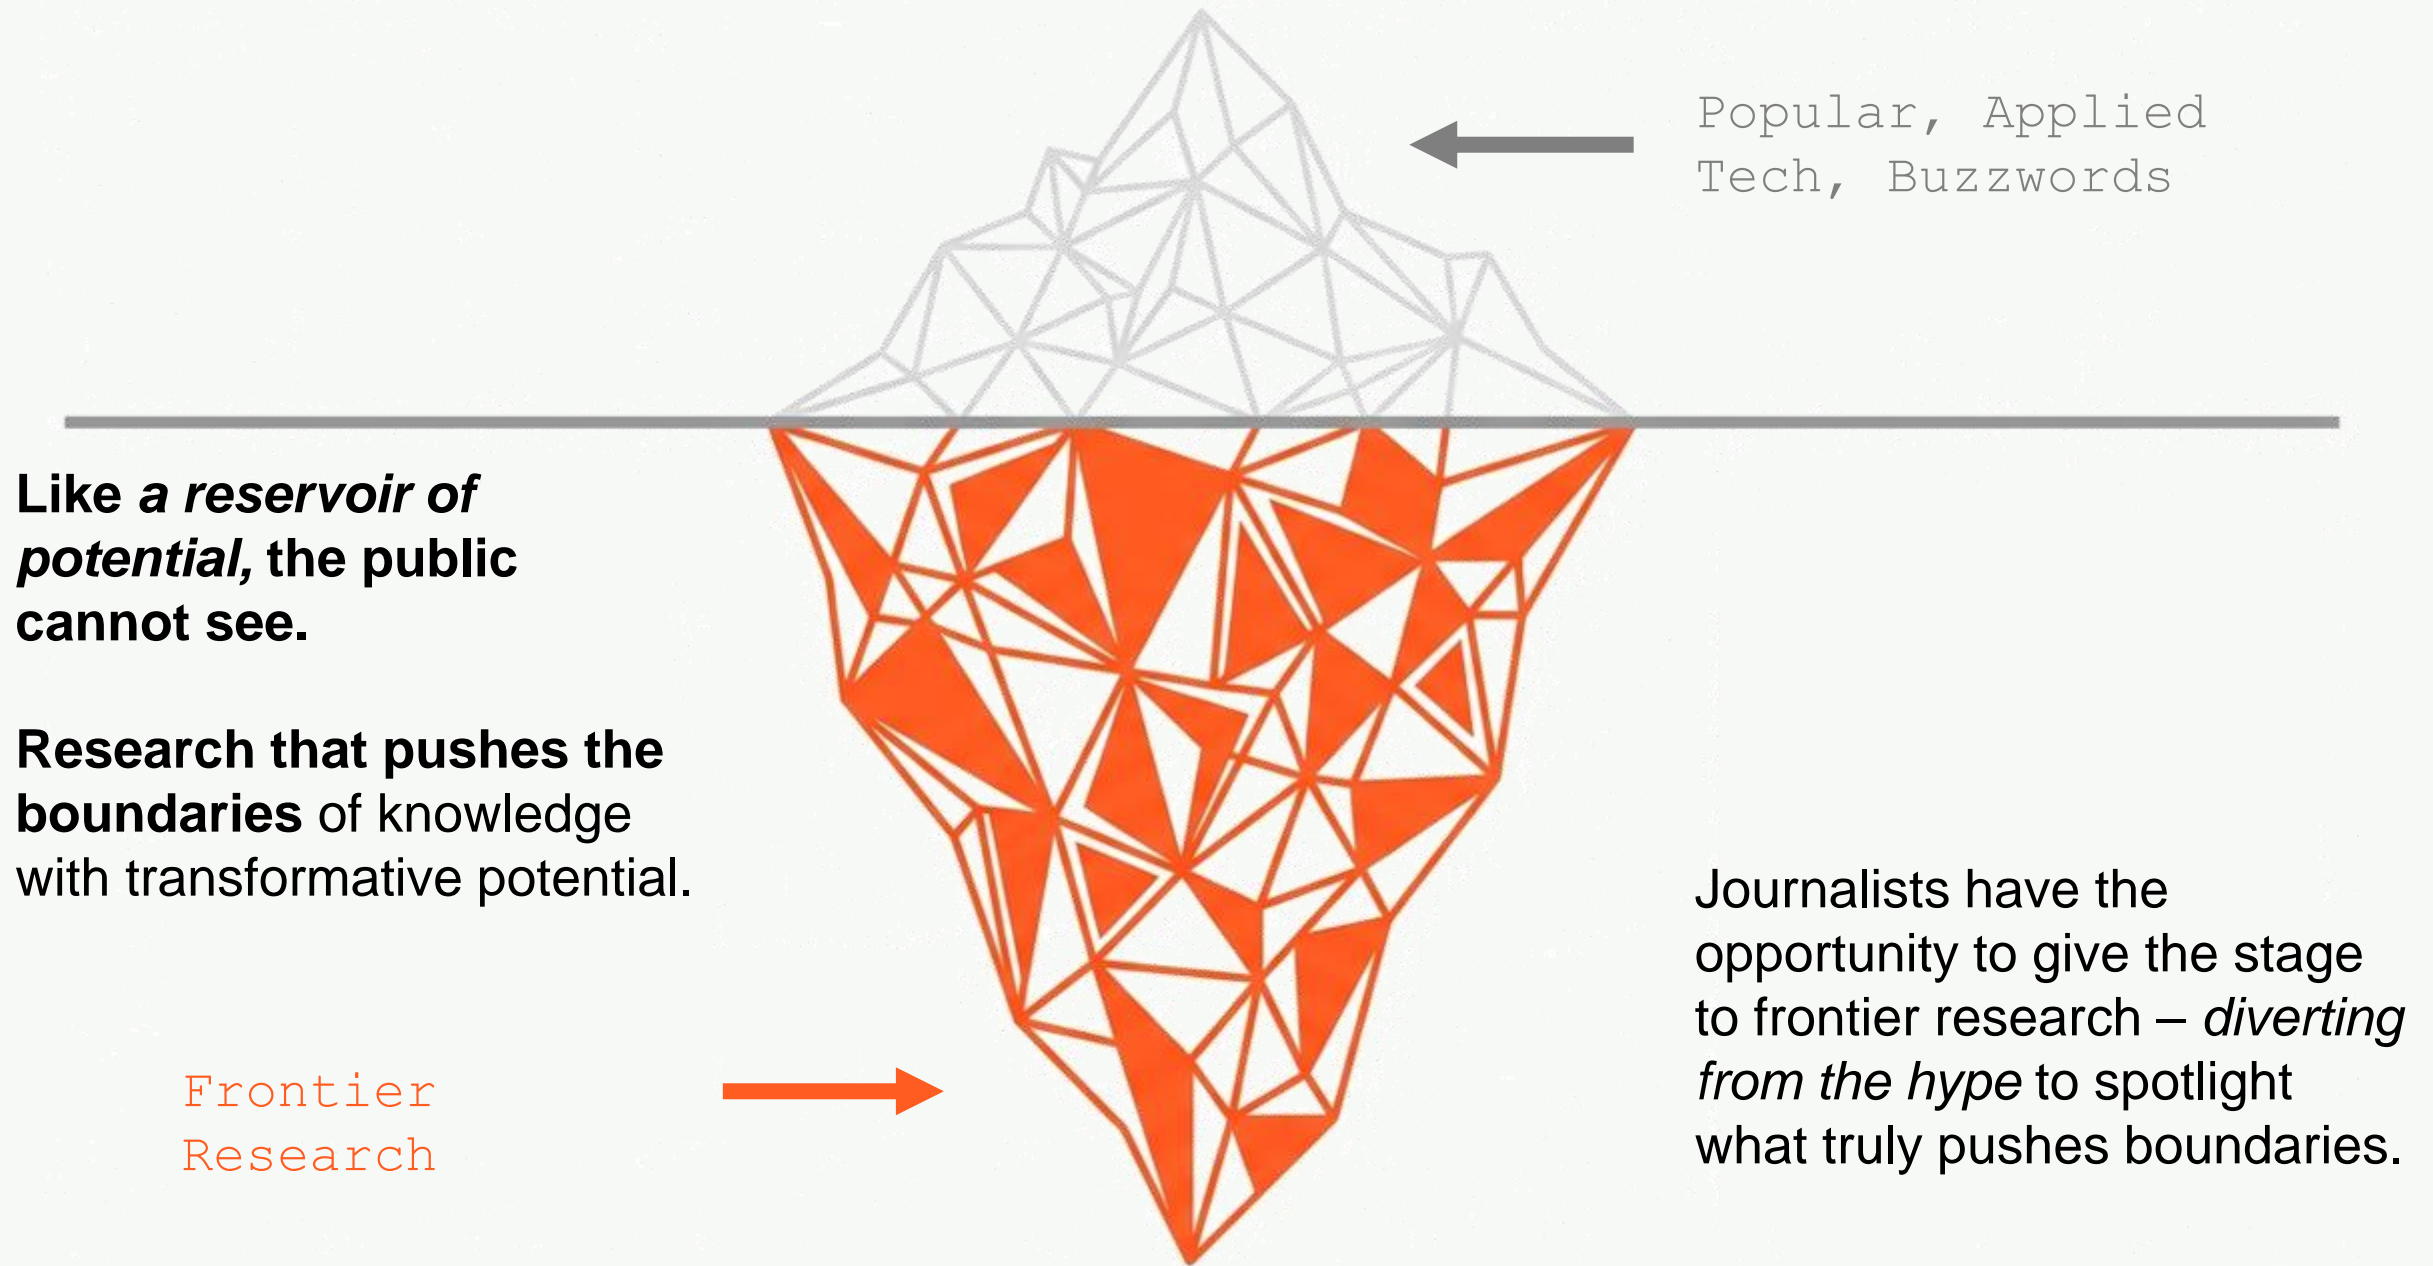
Popular, Applied Tech, Buzzwords

Like a reservoir of potential, the public cannot see.

Research that pushes the boundaries of knowledge with transformative potential.

Frontier Research

Journalists have the opportunity to give the stage to frontier research – diverting from the hype to spotlight what truly pushes boundaries.